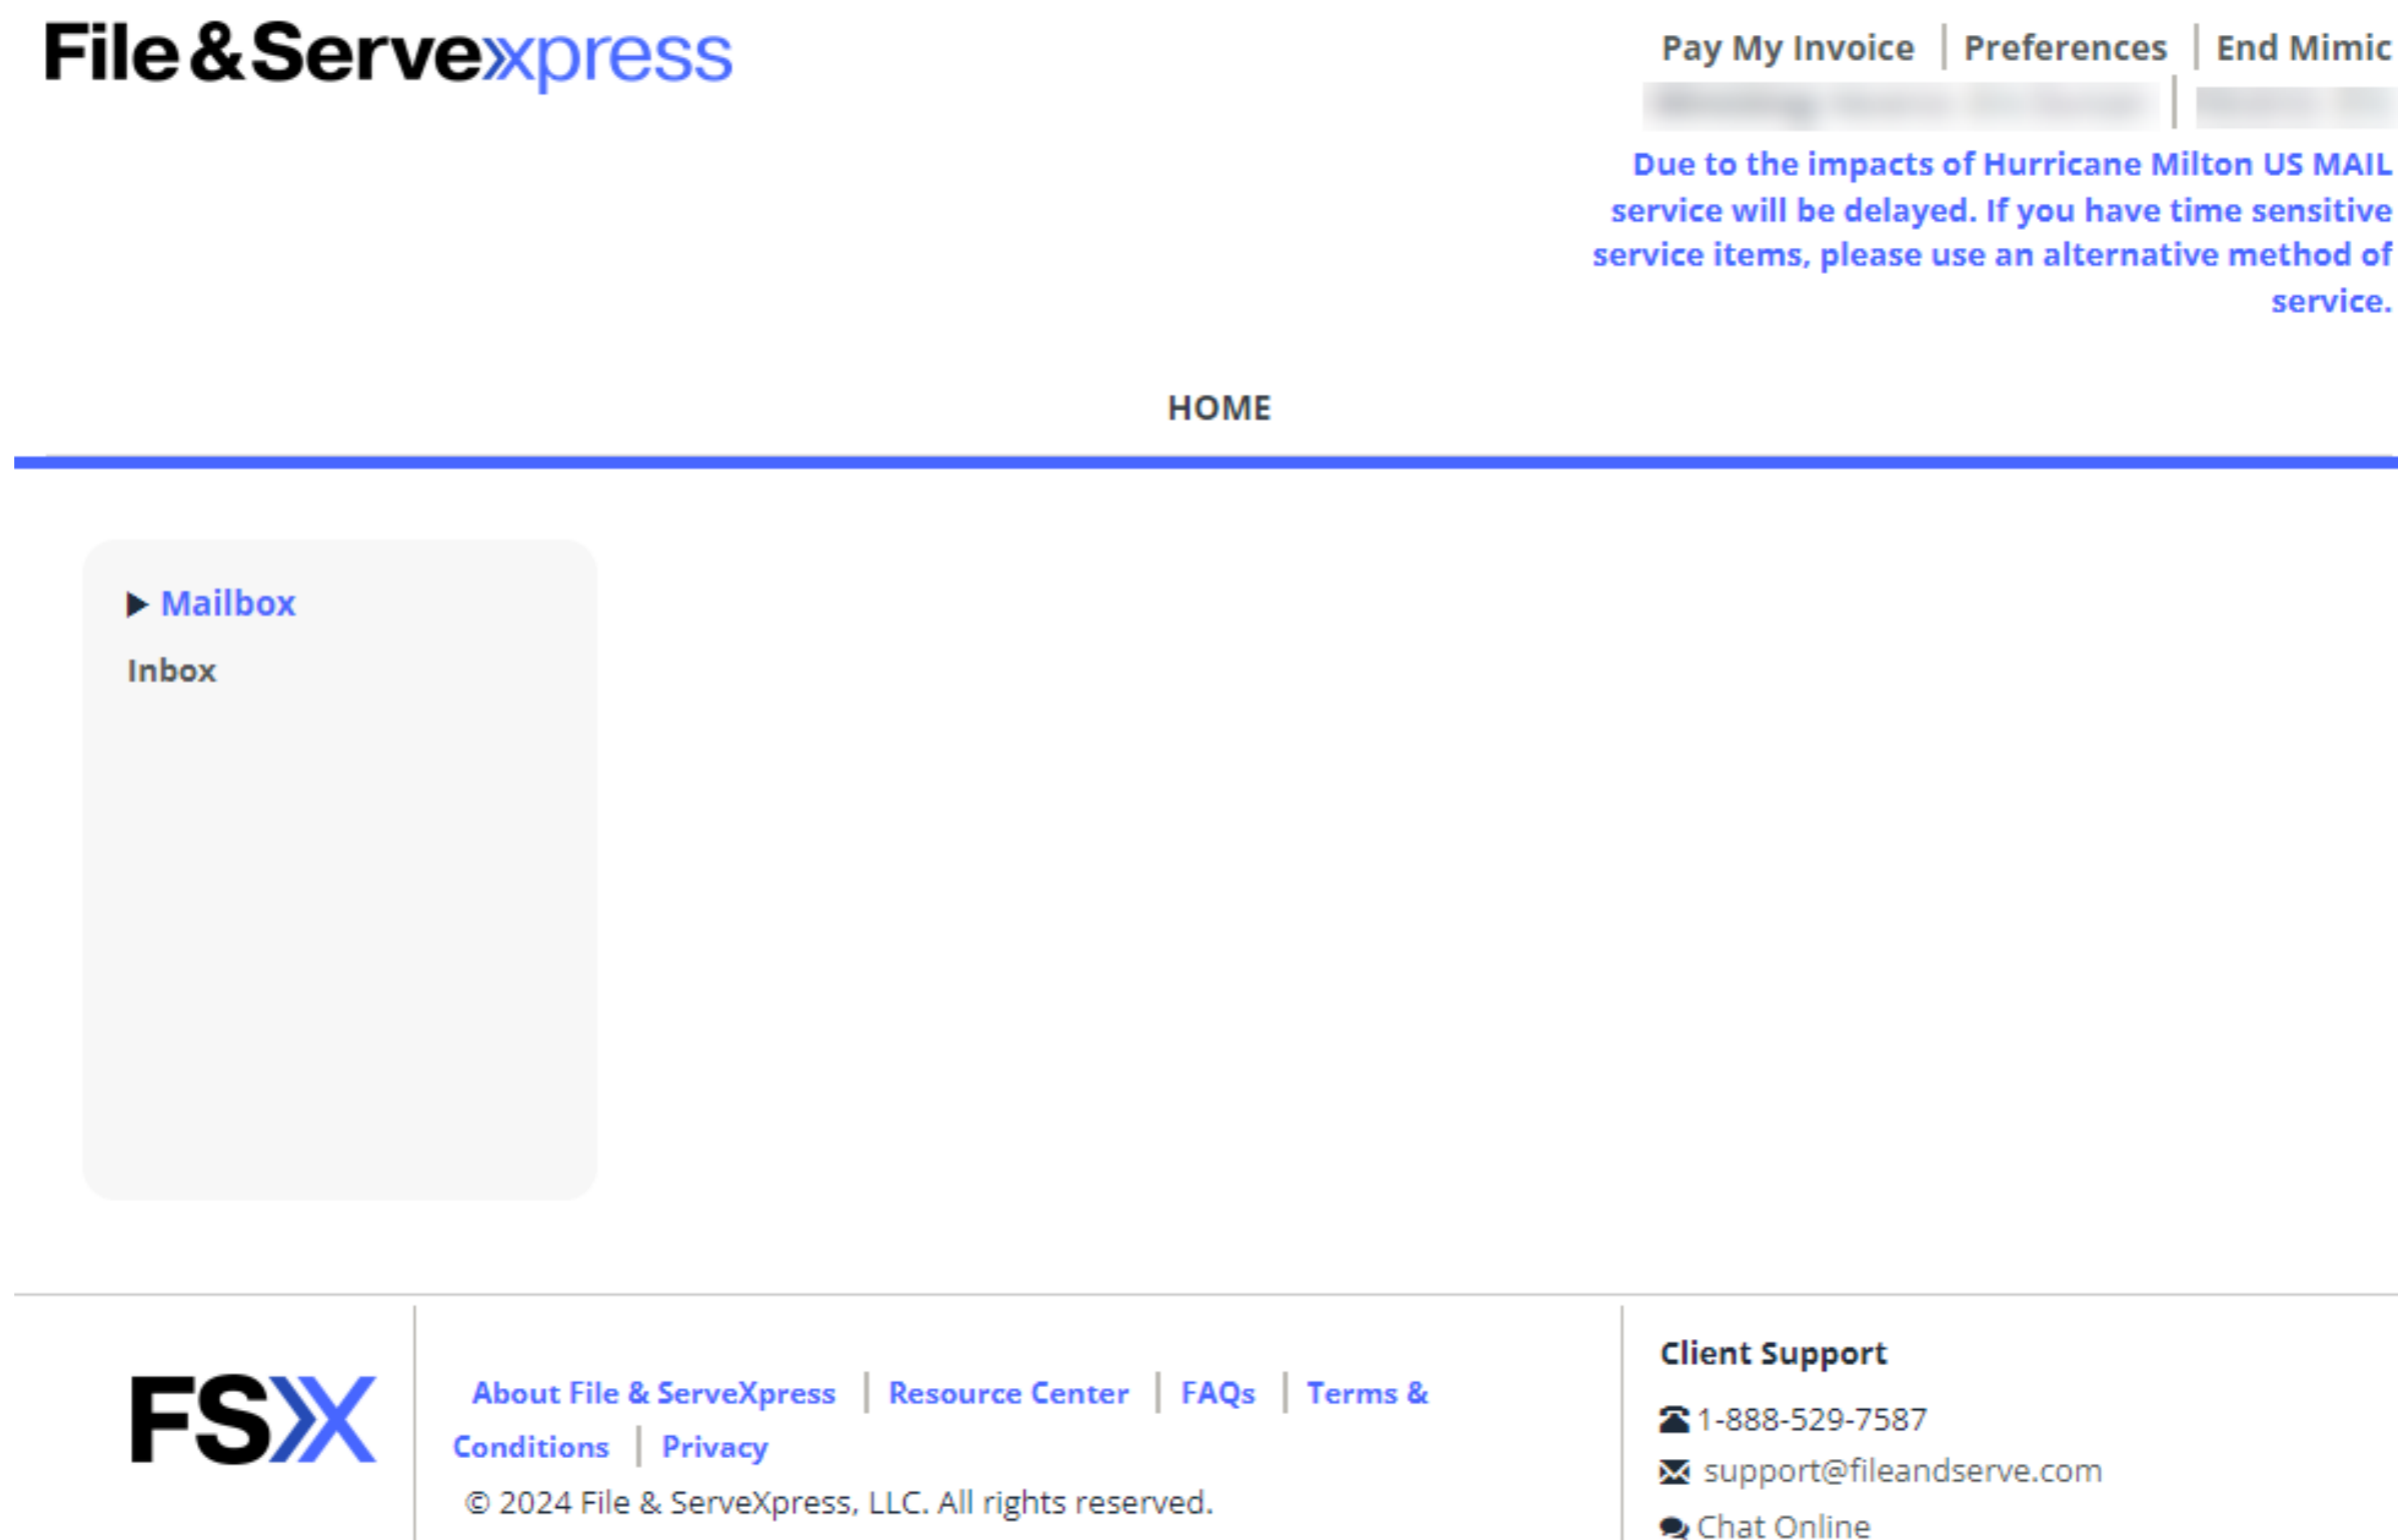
File&Servexpress

Pay My Invoice | Preferences | End Mimic

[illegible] | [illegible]

Due to the impacts of Hurricane Milton US MAIL service will be delayed. If you have time sensitive service items, please use an alternative method of service.

HOME

▶ Mailbox

Inbox

FSX

About File & ServeXpress | Resource Center | FAQs | Terms & Conditions | Privacy

© 2024 File & ServeXpress, LLC. All rights reserved.

Client Support

1-888-529-7587

support@fileandserve.com

Chat Online